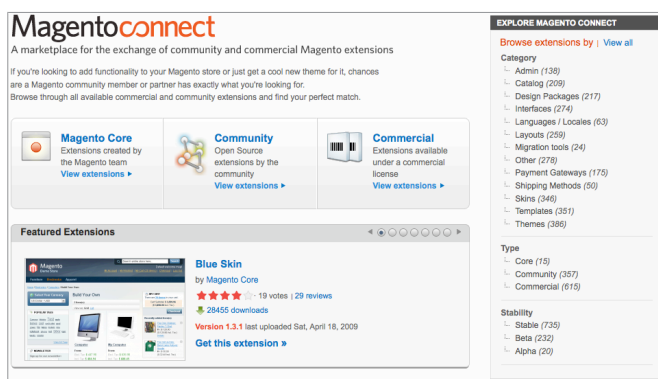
Magentoconnect
A marketplace for the exchange of community and commercial Magento extensions

If you're looking to add functionality to your Magento store or just get a cool new theme for it, chances are a Magento community member or partner has exactly what you're looking for.
Browse through all available commercial and community extensions and find your perfect match.

Magento Core
Extensions created by the Magento team
View extensions ▸

Community
Open Source extensions by the community
View extensions ▸

Commercial
Extensions available under a commercial license
View extensions ▸

Featured Extensions

Blue Skin
by Magento Core
19 votes | 29 reviews
28455 downloads
Version 1.3.1 last uploaded Sat, April 18, 2009
Get this extension »

EXPLORE MAGENTO CONNECT
Browse extensions by | View all

Category
Admin (138)
Catalog (209)
Design Packages (217)
Interfaces (274)
Languages / Locales (63)
Layouts (259)
Migration tools (24)
Other (278)
Payment Gateways (175)
Shipping Methods (50)
Skins (346)
Templates (351)
Themes (386)

Type
Core (15)
Community (357)
Commercial (615)

Stability
Stable (735)
Beta (232)
Alpha (20)